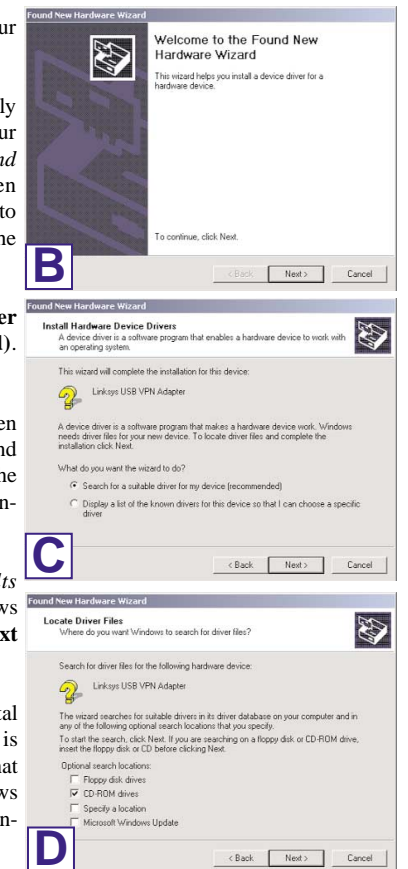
ur

ly
ur
nd
en
to
he

er
l).

en
nd
he
n-

ts
ws
xt

tal
is
at
ws
n-

Found New Hardware Wizard

Welcome to the Found New Hardware Wizard

This wizard helps you install a device driver for a hardware device.

To continue, click Next.

B

< Back Next > Cancel

Found New Hardware Wizard

Install Hardware Device Drivers
A device driver is a software program that enables a hardware device to work with an operating system.

This wizard will complete the installation for this device:

Linksys USB VPN Adapter

A device driver is a software program that makes a hardware device work. Windows needs driver files for your new device. To locate driver files and complete the installation click Next.

What do you want the wizard to do?

Search for a suitable driver for my device (recommended)

Display a list of the known drivers for this device so that I can choose a specific driver

C

< Back Next > Cancel

Found New Hardware Wizard

Locate Driver Files
Where do you want Windows to search for driver files?

Search for driver files for the following hardware device:

Linksys USB VPN Adapter

The wizard searches for suitable drivers in its driver database on your computer and in any of the following optional search locations that you specify.

To start the search, click Next. If you are searching on a floppy disk or CD-ROM drive, insert the floppy disk or CD before clicking Next.

Optional search locations:
Floppy disk drives
CD-ROM drives
Specify a location
Microsoft Windows Update

D

< Back Next > Cancel